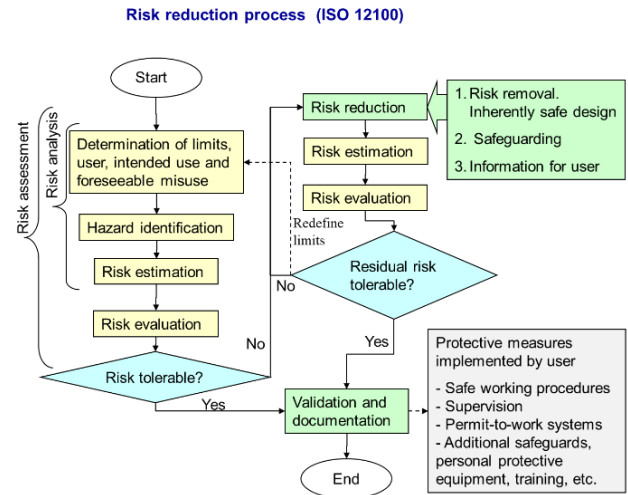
Risk reduction process (ISO 12100)

Start

Risk assessment

Risk analysis

Determination of limits, user, intended use and foreseeable misuse

Hazard identification

Risk estimation

Risk evaluation

Risk tolerable?

No

Yes

Risk reduction

1. Risk removal. Inherently safe design
2. Safeguarding
3. Information for user

Risk estimation

Risk evaluation

Redefine limits

Residual risk tolerable?

No

Yes

Validation and documentation

End

Protective measures implemented by user

- Safe working procedures
- Supervision
- Permit-to-work systems
- Additional safeguards, personal protective equipment, training, etc.